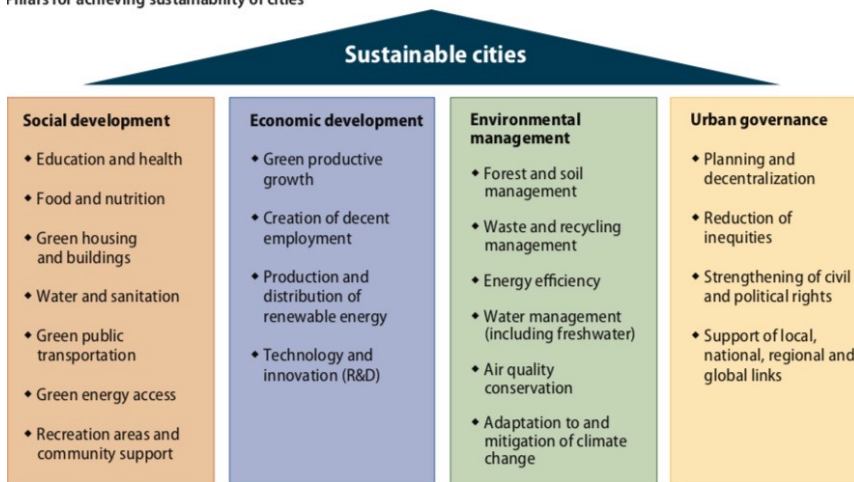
Pillars for achieving sustainability of cities

Sustainable cities

Social development
• Education and health
• Food and nutrition
• Green housing and buildings
• Water and sanitation
• Green public transportation
• Green energy access
• Recreation areas and community support

Economic development
• Green productive growth
• Creation of decent employment
• Production and distribution of renewable energy
• Technology and innovation (R&D)

Environmental management
• Forest and soil management
• Waste and recycling management
• Energy efficiency
• Water management (including freshwater)
• Air quality conservation
• Adaptation to and mitigation of climate change

Urban governance
• Planning and decentralization
• Reduction of inequities
• Strengthening of civil and political rights
• Support of local, national, regional and global links